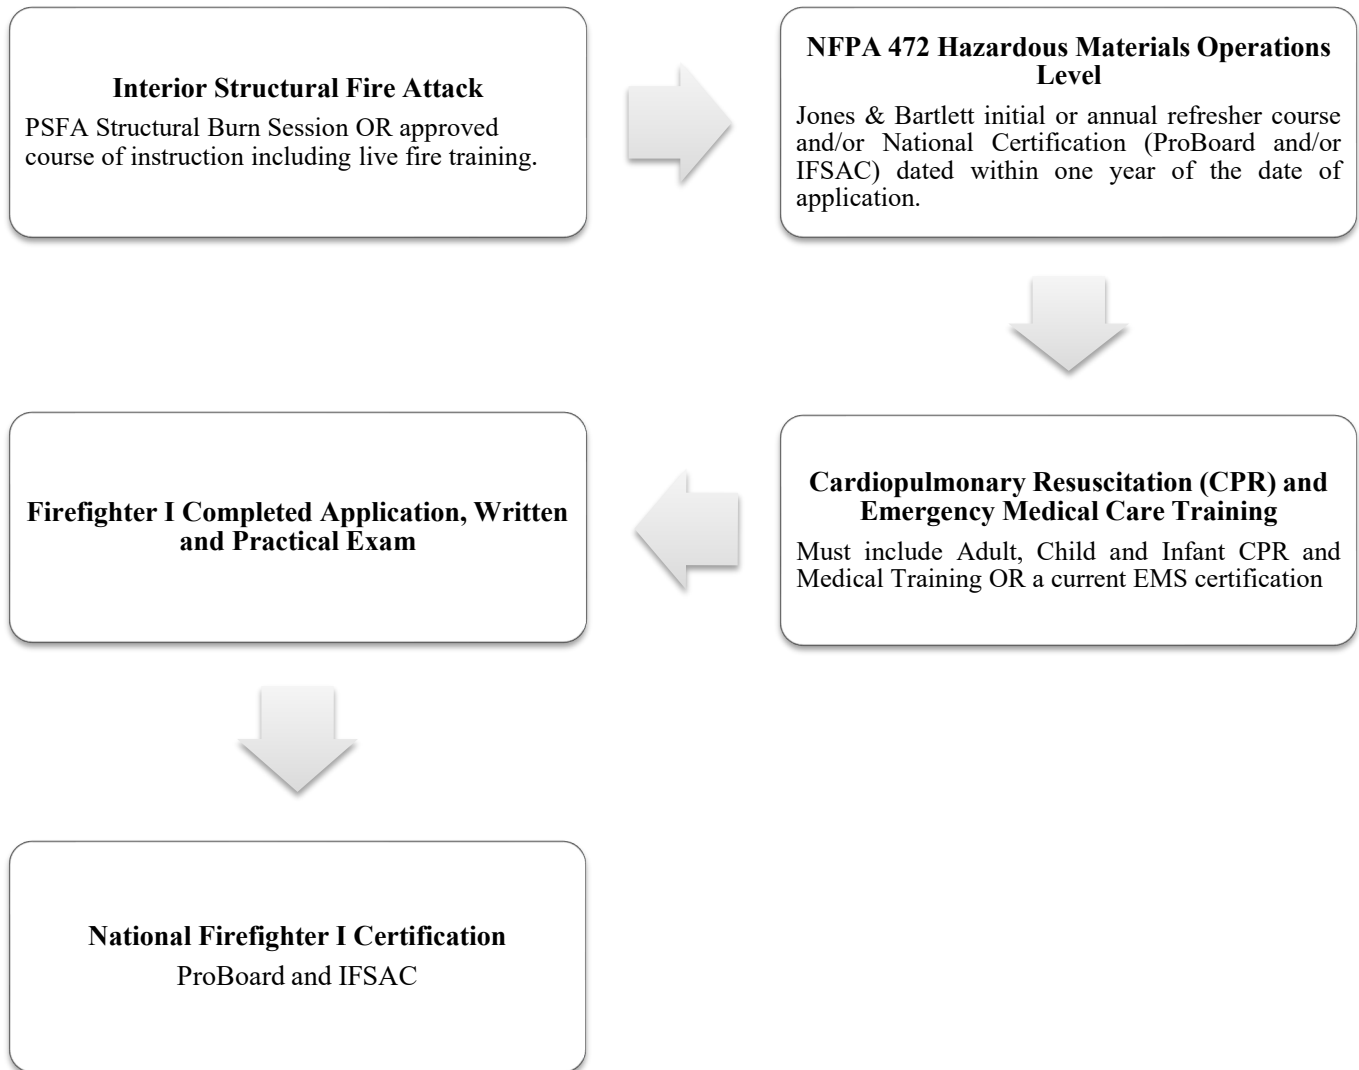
**Interior Structural Fire Attack**
PSFA Structural Burn Session OR approved course of instruction including live fire training.

**NFPA 472 Hazardous Materials Operations Level**
Jones & Bartlett initial or annual refresher course and/or National Certification (ProBoard and/or IFSAC) dated within one year of the date of application.

**Cardiopulmonary Resuscitation (CPR) and Emergency Medical Care Training**
Must include Adult, Child and Infant CPR and Medical Training OR a current EMS certification

**Firefighter I Completed Application, Written and Practical Exam**

**National Firefighter I Certification**
ProBoard and IFSAC